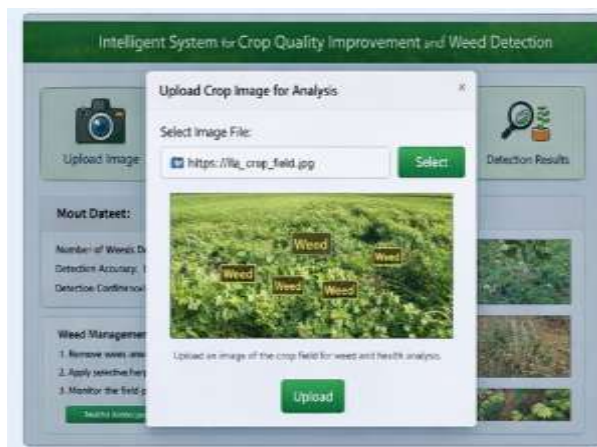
Intelligent System for Crop Quality Improvement and Weed Detection

Upload Image

Detection Results

Mout Dateet:

Number of Weeds D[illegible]
Detection Accuracy: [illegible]
Detection Confidence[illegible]

Weed Managemen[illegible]
1. Remove weeds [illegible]
2. Apply selective her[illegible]
3. Monitor the field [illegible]

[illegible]

Upload Crop Image for Analysis

×

Select Image File:

https://fil_crop_field.jpg

Select

Weed
Weed
Weed
Weed
Weed

Upload an image of the crop field for weed and health analysis

Upload